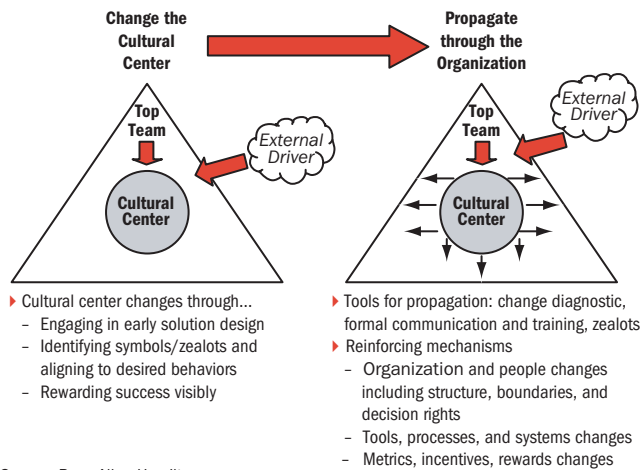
Change the Cultural Center

Propagate through the Organization

Top Team

External Driver

Cultural Center

Top Team

External Driver

Cultural Center

‣ Cultural center changes through...
– Engaging in early solution design
– Identifying symbols/zealots and aligning to desired behaviors
– Rewarding success visibly

‣ Tools for propagation: change diagnostic, formal communication and training, zealots
‣ Reinforcing mechanisms
– Organization and people changes including structure, boundaries, and decision rights
– Tools, processes, and systems changes
– Metrics, incentives, rewards changes

Source: Booz Allen Hamilton